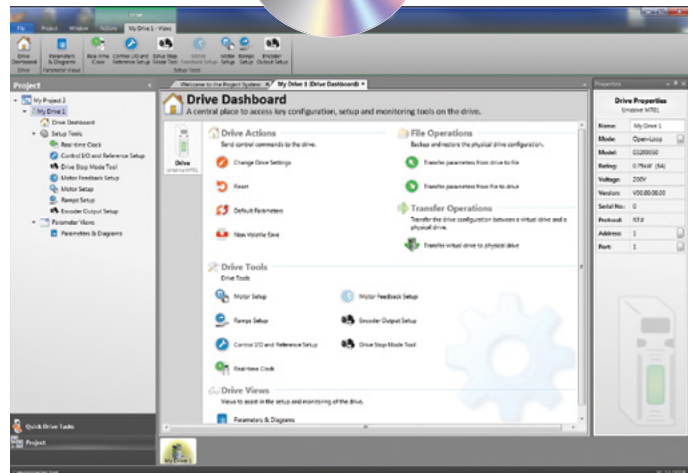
File Project Window Actions My Drive 1 - View

Drive Dashboard Parameters & Diagrams Real-time Clock Control I/O and Reference Setup Drive Stop Mode Tool Motor Feedback Setup Motor Setup Ramps Setup Encoder Output Setup

Project

My Project 2
My Drive 1
Drive Dashboard
Setup Tools
Real-time Clock
Control I/O and Reference Setup
Drive Stop Mode Tool
Motor Feedback Setup
Motor Setup
Ramps Setup
Encoder Output Setup
Parameter Views
Parameters & Diagrams

Quick Drive Tasks
Project

Welcome to the Project System | My Drive 1 (Drive Dashboard)

Drive Dashboard
A central place to access key configuration, setup and monitoring tools on the drive.

Drive

Drive Actions
Send control commands to the drive.
Change Drive Settings
Reset
Default Parameters
Non Volatile Save

File Operations
Backup and restore the physical drive configuration.
Transfer parameters from drive to file
Transfer parameters from file to drive

Transfer Operations
Transfer the drive configuration between a virtual drive and a physical drive.
Transfer virtual drive to physical drive

Drive Tools
Drive Tools
Motor Setup
Motor Feedback Setup
Ramps Setup
Encoder Output Setup
Control I/O and Reference Setup
Drive Stop Mode Tool
Real-time Clock

Drive Views
Views to assist in the setup and monitoring of the drive.
Parameters & Diagrams

Properties

Drive Properties
Unidrive M701

| Name: | My Drive 1 |
|---|---|
| Mode: | Open-Loop |
| Model: | 03200050 |
| Rating: | 0.75kW (5A) |
| Voltage: | 200V |
| Version: | V00.00.00.00 |
| Serial No.: | 0 |
| Protocol: | RTU |
| Address: | 1 |
| Port: | 1 |

My Drive 1